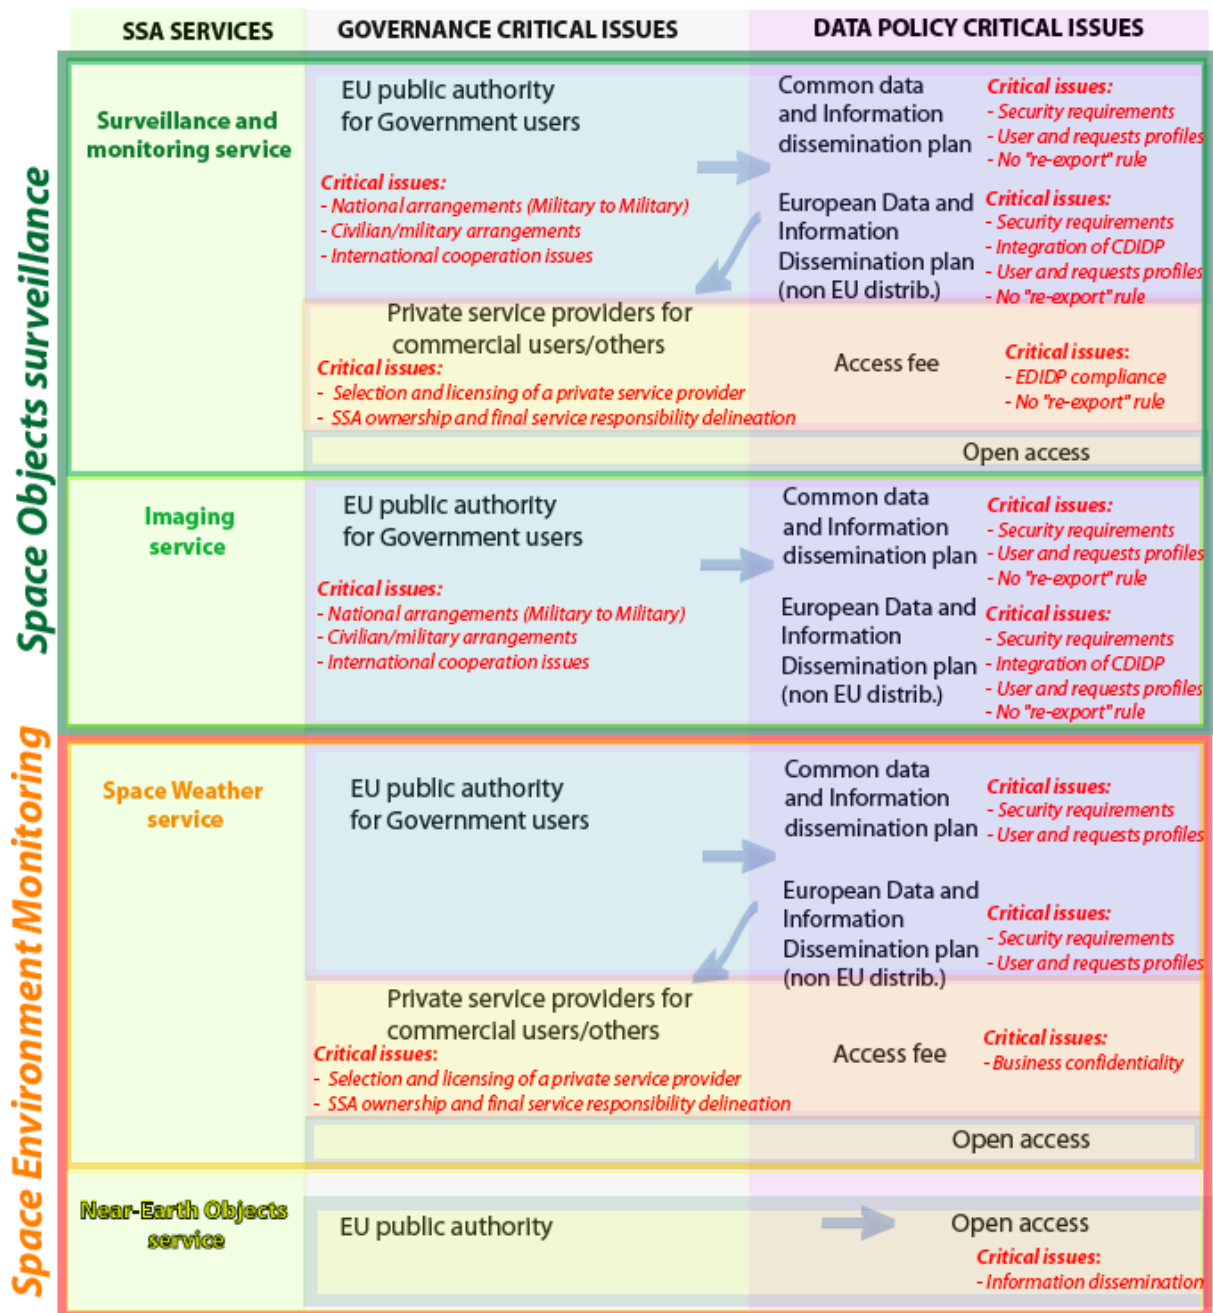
SSA SERVICES | GOVERNANCE CRITICAL ISSUES | DATA POLICY CRITICAL ISSUES

Space Objects surveillance

Surveillance and monitoring service

EU public authority for Government users

Critical issues:
- National arrangements (Military to Military)
- Civilian/military arrangements
- International cooperation issues

Common data and Information dissemination plan

Critical issues:
- Security requirements
- User and requests profiles
- No "re-export" rule

European Data and Information Dissemination plan (non EU distrib.)

Critical issues:
- Security requirements
- Integration of CDIDP
- User and requests profiles
- No "re-export" rule

Private service providers for commercial users/others
Critical issues:
- Selection and licensing of a private service provider
- SSA ownership and final service responsibility delineation

Access fee

Critical issues:
- EDIDP compliance
- No "re-export" rule

Open access

Imaging service

EU public authority for Government users

Critical issues:
- National arrangements (Military to Military)
- Civilian/military arrangements
- International cooperation issues

Common data and Information dissemination plan

Critical issues:
- Security requirements
- User and requests profiles
- No "re-export" rule

European Data and Information Dissemination plan (non EU distrib.)

Critical issues:
- Security requirements
- Integration of CDIDP
- User and requests profiles
- No "re-export" rule

Space Environment Monitoring

Space Weather service

EU public authority for Government users

Common data and Information dissemination plan

Critical issues:
- Security requirements
- User and requests profiles

European Data and Information Dissemination plan (non EU distrib.)

Critical issues:
- Security requirements
- User and requests profiles

Private service providers for commercial users/others
Critical issues:
- Selection and licensing of a private service provider
- SSA ownership and final service responsibility delineation

Access fee

Critical issues:
- Business confidentiality

Open access

Near-Earth Objects service

EU public authority

Open access
Critical issues:
- Information dissemination